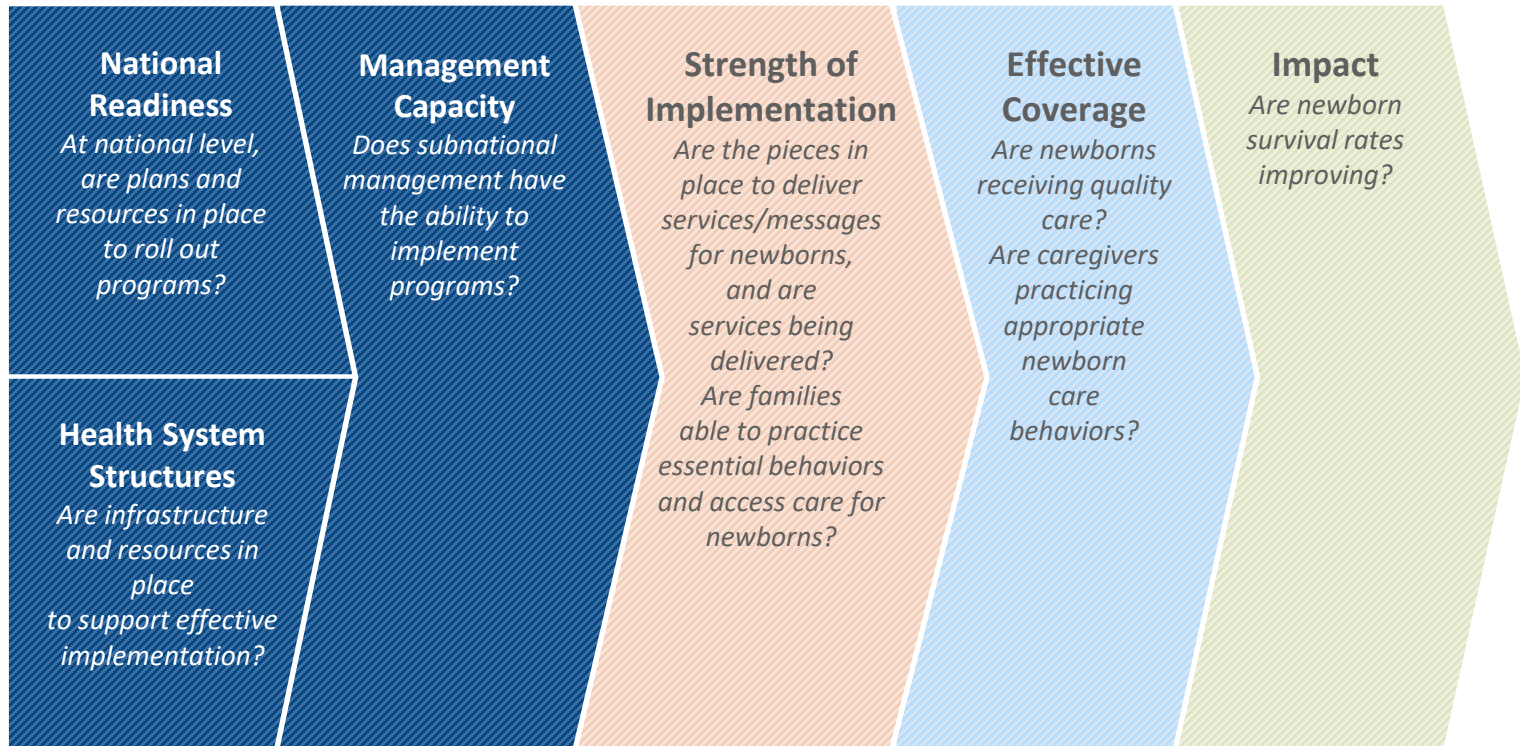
National Readiness
At national level, are plans and resources in place to roll out programs?

Health System Structures
Are infrastructure and resources in place
to support effective implementation?

Management Capacity
Does subnational management have the ability to implement programs?

Strength of Implementation
Are the pieces in place to deliver services/messages for newborns, and are services being delivered?
Are families able to practice essential behaviors and access care for newborns?

Effective Coverage
Are newborns receiving quality care?
Are caregivers practicing appropriate newborn care behaviors?

Impact
Are newborn survival rates improving?